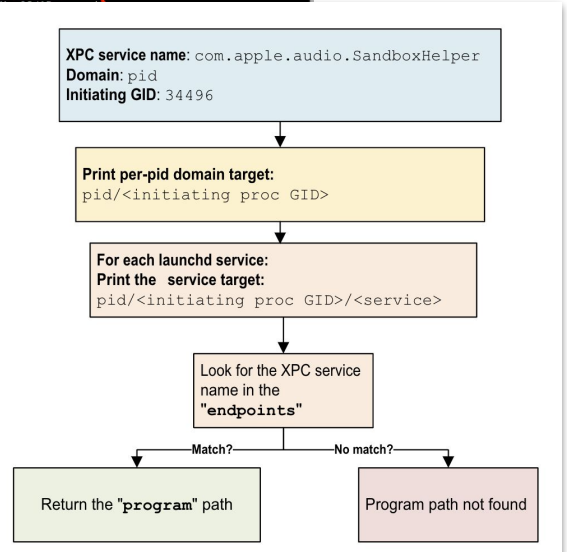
XPC service name: com.apple.audio.SandboxHelper
Domain: pid
Initiating GID: 34496

Print per-pid domain target:
pid/<initiating proc GID>

For each launchd service:
Print the service target:
pid/<initiating proc GID>/<service>

Look for the XPC service name in the "endpoints"

Match?

No match?

Return the "program" path

Program path not found